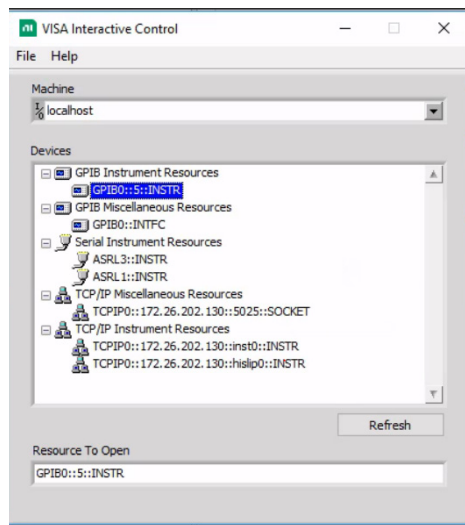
VISA Interactive Control

File Help

Machine

localhost

Devices

GPIB Instrument Resources
GPIB0::5::INSTR
GPIB Miscellaneous Resources
GPIB0::INTFC
Serial Instrument Resources
ASRL3::INSTR
ASRL1::INSTR
TCP/IP Miscellaneous Resources
TCPIP0::172.26.202.130::5025::SOCKET
TCP/IP Instrument Resources
TCPIP0::172.26.202.130::inst0::INSTR
TCPIP0::172.26.202.130::hislip0::INSTR

Refresh

Resource To Open

GPIB0::5::INSTR